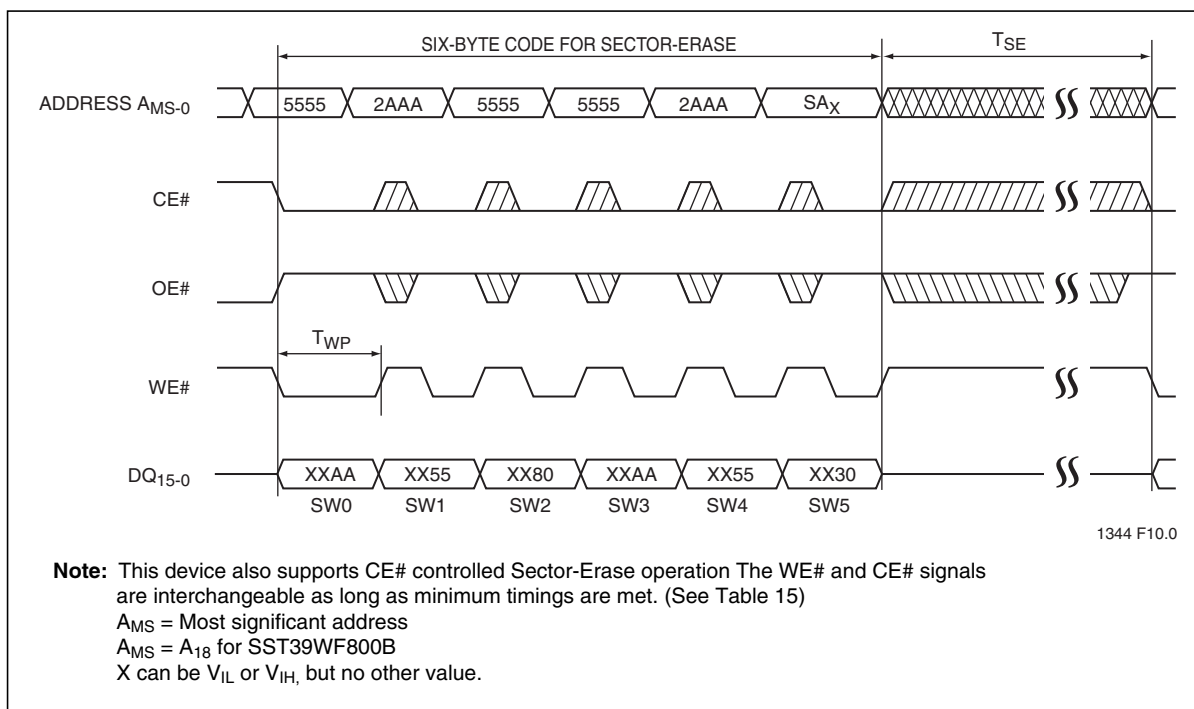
SIX-BYTE CODE FOR SECTOR-ERASE

$T_{SE}$

ADDRESS $A_{MS-0}$

5555 2AAA 5555 5555 2AAA $SA_X$

CE#

OE#

$T_{WP}$

WE#

$DQ_{15-0}$

XXAA XX55 XX80 XXAA XX55 XX30

SW0 SW1 SW2 SW3 SW4 SW5

1344 F10.0

**Note:** This device also supports CE# controlled Sector-Erase operation The WE# and CE# signals are interchangeable as long as minimum timings are met. (See Table 15)
$A_{MS}$ = Most significant address
$A_{MS} = A_{18}$ for SST39WF800B
X can be $V_{IL}$ or $V_{IH,}$ but no other value.